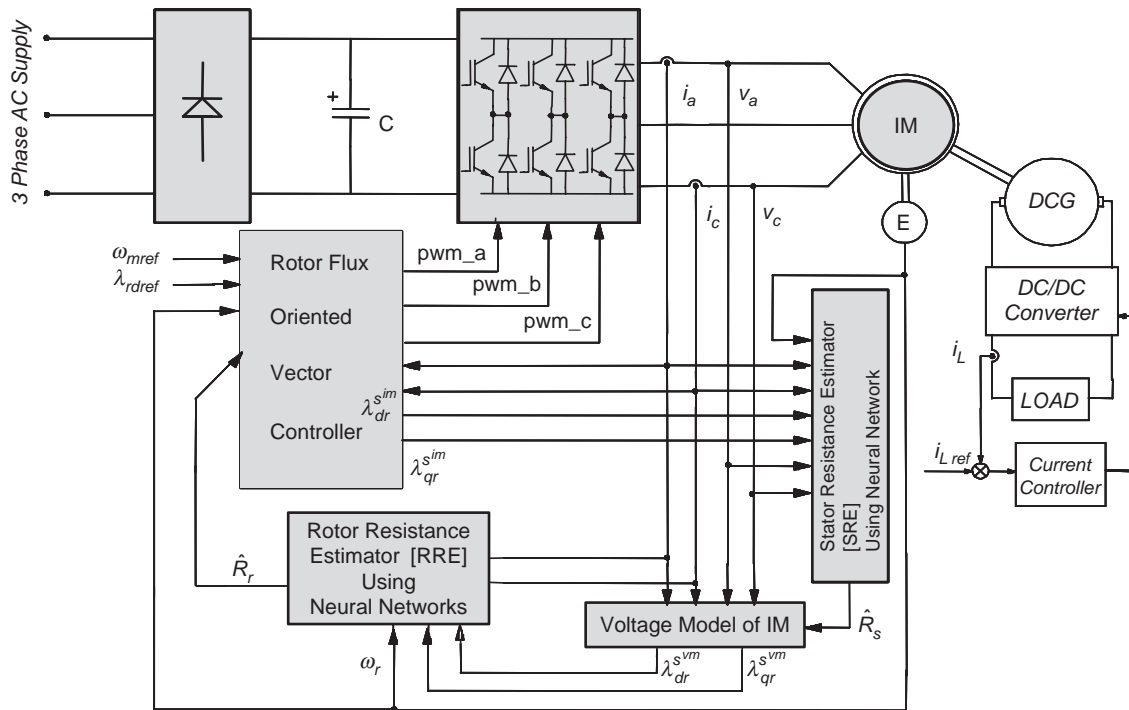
3 Phase AC Supply

C

$i_a$ $v_a$

IM

$i_c$ $v_c$

E

DCG

$\omega_{mref}$
$\lambda_{rdref}$

Rotor Flux
Oriented
Vector
Controller

pwm_a
pwm_b
pwm_c

$\lambda_{dr}^{s^{im}}$
$\lambda_{qr}^{s^{im}}$

Stator Resistance Estimator [SRE] Using Neural Network

DC/DC Converter

$i_L$

LOAD

$i_{L\,ref}$

Current Controller

Rotor Resistance Estimator [RRE] Using Neural Networks

$\hat{R}_r$

Voltage Model of IM

$\hat{R}_s$

$\omega_r$

$\lambda_{dr}^{s^{vm}}$ $\lambda_{qr}^{s^{vm}}$